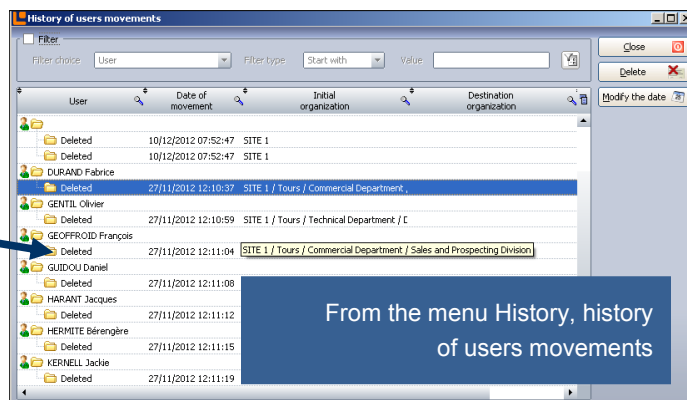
History of users movements

Filter

Filter choice User Filter type Start with Value

Close
Delete
Modify the date

| User | Date of movement | Initial organization | Destination organization |
|---|---|---|---|
| | | | |
| Deleted | 10/12/2012 07:52:47 | SITE 1 | |
| Deleted | 10/12/2012 07:52:47 | SITE 1 | |
| DURAND Fabrice | | | |
| Deleted | 27/11/2012 12:10:37 | SITE 1 / Tours / Commercial Department , | |
| GENTIL Olivier | | | |
| Deleted | 27/11/2012 12:10:59 | SITE 1 / Tours / Technical Department / D | |
| GEOFFROID François | | | |
| Deleted | 27/11/2012 12:11:04 | SITE 1 / Tours / Commercial Department / Sales and Prospecting Division | |
| GUIDOU Daniel | | | |
| Deleted | 27/11/2012 12:11:08 | | |
| HARANT Jacques | | | |
| Deleted | 27/11/2012 12:11:12 | | |
| HERMITE Bérengère | | | |
| Deleted | 27/11/2012 12:11:15 | | |
| KERNELL Jackie | | | |
| Deleted | 27/11/2012 12:11:19 | | |

From the menu History, history of users movements